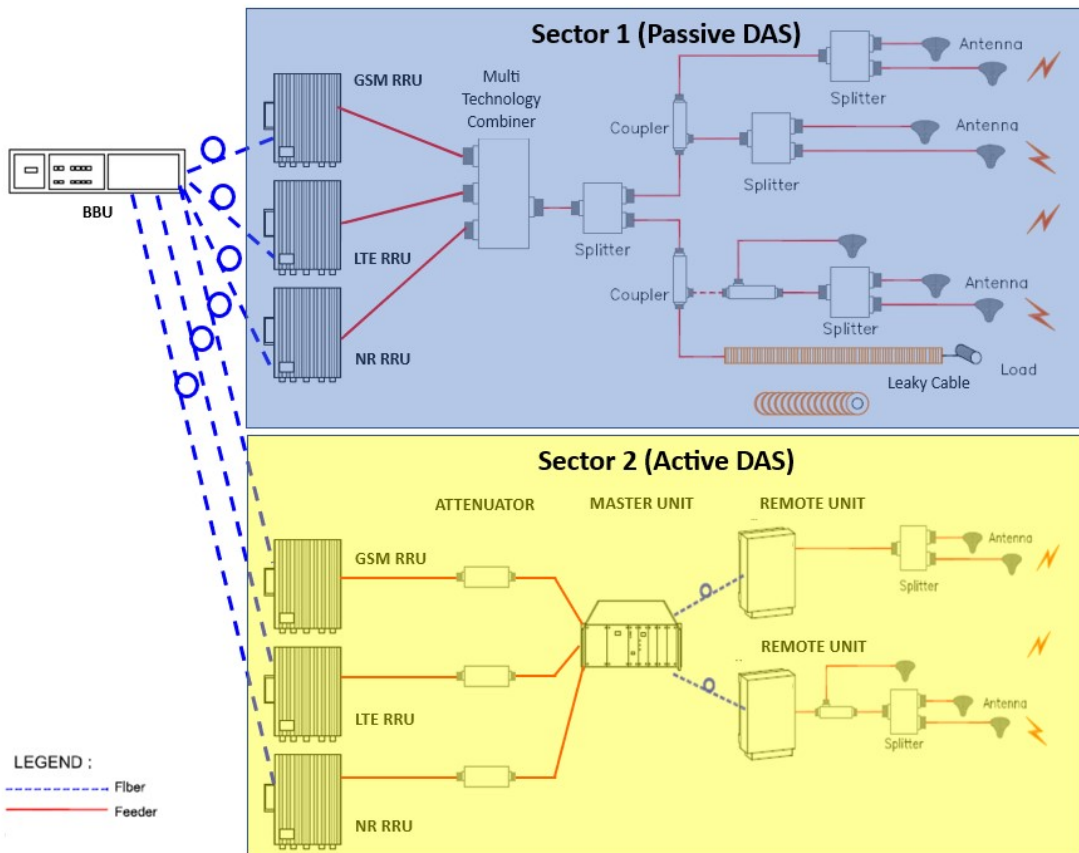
Sector 1 (Passive DAS)

BBU

GSM RRU

LTE RRU

NR RRU

Multi Technology Combiner

Splitter

Coupler

Coupler

Splitter

Splitter

Splitter

Antenna

Antenna

Antenna

Leaky Cable

Load

Sector 2 (Active DAS)

ATTENUATOR

MASTER UNIT

REMOTE UNIT

REMOTE UNIT

GSM RRU

LTE RRU

NR RRU

Antenna

Splitter

Antenna

Splitter

LEGEND :

Fiber

Feeder